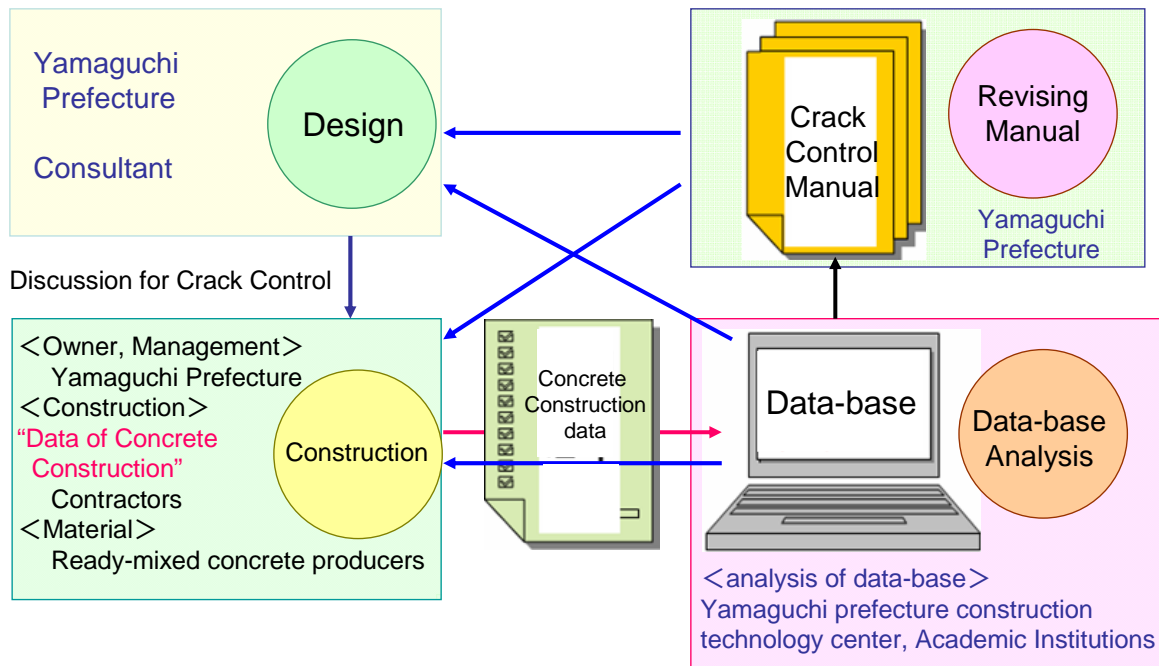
Yamaguchi Prefecture

Consultant

Design

Crack Control Manual

Revising Manual

Yamaguchi Prefecture

Discussion for Crack Control

＜Owner, Management＞
Yamaguchi Prefecture
＜Construction＞
“Data of Concrete Construction”
Contractors
＜Material＞
Ready-mixed concrete producers

Construction

Concrete Construction data

Data-base

Data-base Analysis

＜analysis of data-base＞
Yamaguchi prefecture construction technology center, Academic Institutions